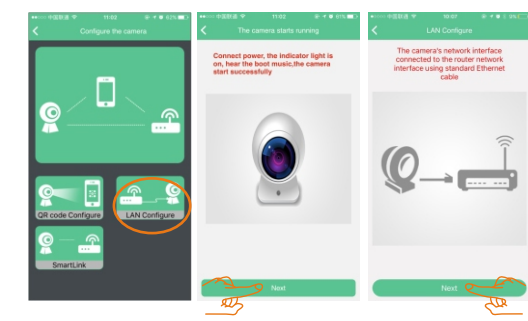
中国联通 11:02 62%

Configure the camera

QR code Configure

LAN Configure

SmartLink

中国联通 11:02 61%

The camera starts running

Connect power, the indicator light is on, hear the boot music,the camera start successfully

Next

中国联通 10:07

LAN Configure

The camera's network interface connected to the router network interface using standard Ethernet cable

Next